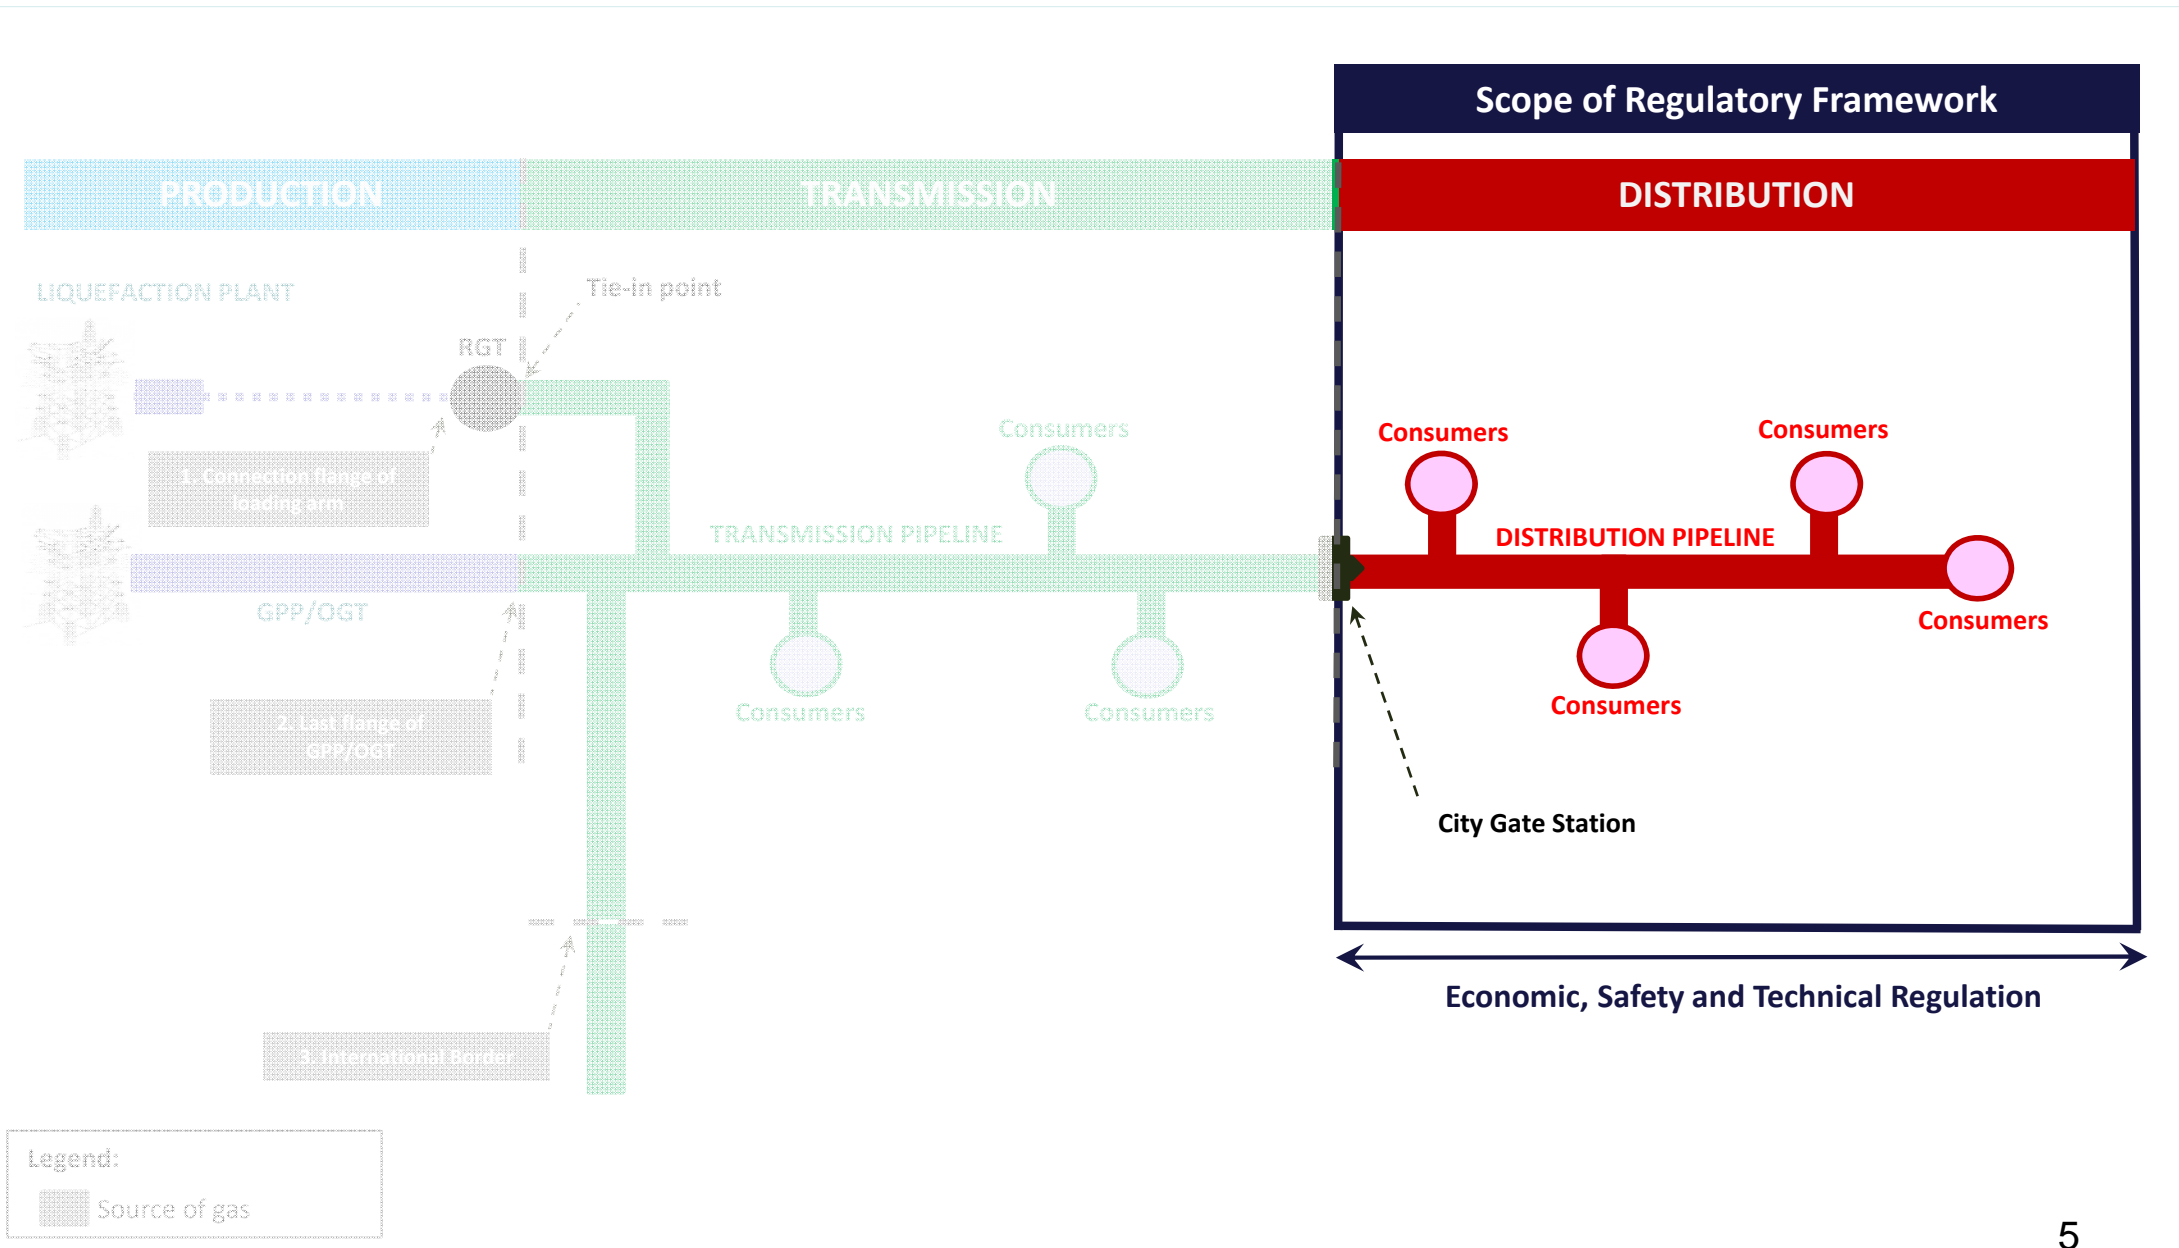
Scope of Regulatory Framework

PRODUCTION

TRANSMISSION

DISTRIBUTION

LIQUEFACTION PLANT

Tie-in point

RGT

1. Connection flange of loading arm

Consumers

TRANSMISSION PIPELINE

GPP/OGT

2. Last flange of GPP/OGT

Consumers

Consumers

3. International Border

Consumers

Consumers

DISTRIBUTION PIPELINE

Consumers

Consumers

Consumers

City Gate Station

Economic, Safety and Technical Regulation

Legend:

Source of gas

5